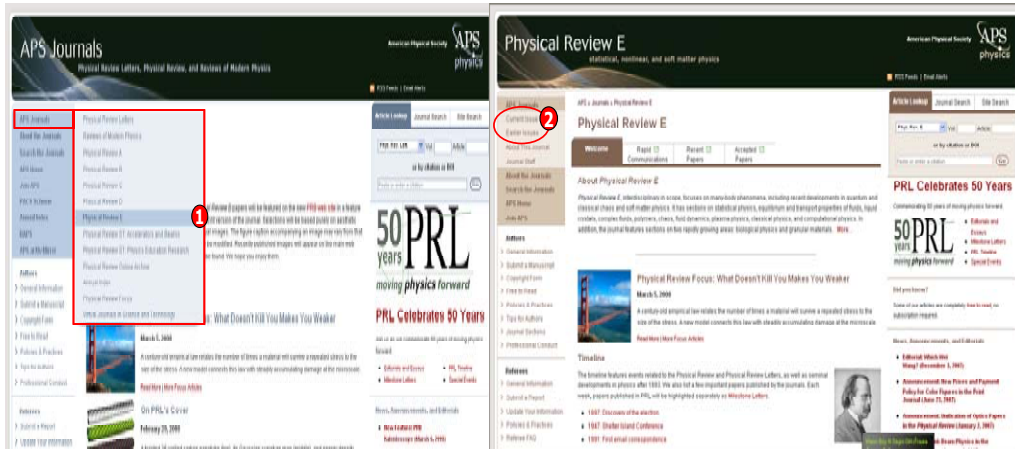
APS Journals

Physical Review Letters, Physical Review, and Reviews of Modern Physics

American Physical Society APS physics

RSS Feeds | Email Alerts

APS Journals
About the Journals
Search the Journals
APS Home
Join APS
PACS Scheme
Award Index
RAPS
APS at Meetings

Authors
General Information
Submit a Manuscript
Copyright Form
Free to Read
Policies & Practices
Tips for Authors
Professional Conduct

Referees
Submit a Report
Update Your Information

Physical Review Letters
Reviews of Modern Physics
Physical Review A
Physical Review B
Physical Review C
Physical Review D
Physical Review E
Physical Review ST Accelerators and Beams
Physical Review ST Physics Education Research
Physical Review Online Archive
Virtual Journals
Physical Review Focus
Virtual Journal in Science and Technology

1

: What Doesn't Kill You Makes You Weaker

March 5, 2008

Read More | More Focus Articles

On PRL's Cover

February 29, 2008

Article Lookup | Journal Search | Site Search

or by citation or DOI

50 years PRL moving physics forward

PRL Celebrates 50 Years

Editorials and Essays
Milestone Letters
PRL Timeline
Special Events

News, Announcements, and Editorials

New Feature: PRL Subdiscussion (March 5, 2008)

Physical Review E

statistical, nonlinear, and soft matter physics

American Physical Society APS physics

RSS Feeds | Email Alerts

APS Journals
Current Issue
Earlier Issues
About This Journal
Journal Staff
About the Journals
Search the Journals
APS Home
Join APS

2

Authors
General Information
Submit a Manuscript
Copyright Form
Free to Read
Policies & Practices
Tips for Authors
Journal Sections
Professional Conduct

Referees
General Information
Submit a Report
Update Your Information
Policies & Practices
Referee FAQ

APS » Journals » Physical Review E

Physical Review E

Welcome | Rapid Communications | Recent Papers | Accepted Papers

About Physical Review E

Physical Review E, interdisciplinary in scope, focuses on many-body phenomena, including recent developments in quantum and classical chaos and soft matter physics. It has sections on statistical physics, equilibrium and transport properties of fluids, liquid crystals, complex fluids, polymers, chaos, fluid dynamics, plasma physics, classical physics, and computational physics. In addition, the journal features sections on two rapidly growing areas: biological physics and granular materials. More

Physical Review Focus: What Doesn't Kill You Makes You Weaker

March 5, 2008

A century-old empirical law relates the number of times a material will survive a repeated stress to the size of the stress. A new model connects this law with steadily accumulating damage at the microscale.

Read More | More Focus Articles

Timeline

The timeline features events related to the Physical Review and Physical Review Letters, as well as seminal developments in physics after 1893. We also list a few important papers published by the journals. Each week, papers published in PRL will be highlighted separately as Milestone Letters.

1897 Discovery of the electron
1897 Shelter Island Conference
1901 First email correspondence

Article Lookup | Journal Search | Site Search

Phys. Rev. E | Vol | Article

or by citation or DOI

Go

PRL Celebrates 50 Years

Commemorating 50 years of moving physics forward

50 years PRL moving physics forward

Editorials and Essays
Milestone Letters
PRL Timeline
Special Events

Did you know?

Some of our articles are completely free to read, no subscription required.

News, Announcements, and Editorials

Editorial: Which Way? (December 1, 2007)

Announcement: New Prices and Payment Policy for Color Figures in the Print Journal (June 13, 2007)

Announcement: Publication of Optics Papers in the Physical Review (January 3, 2007)